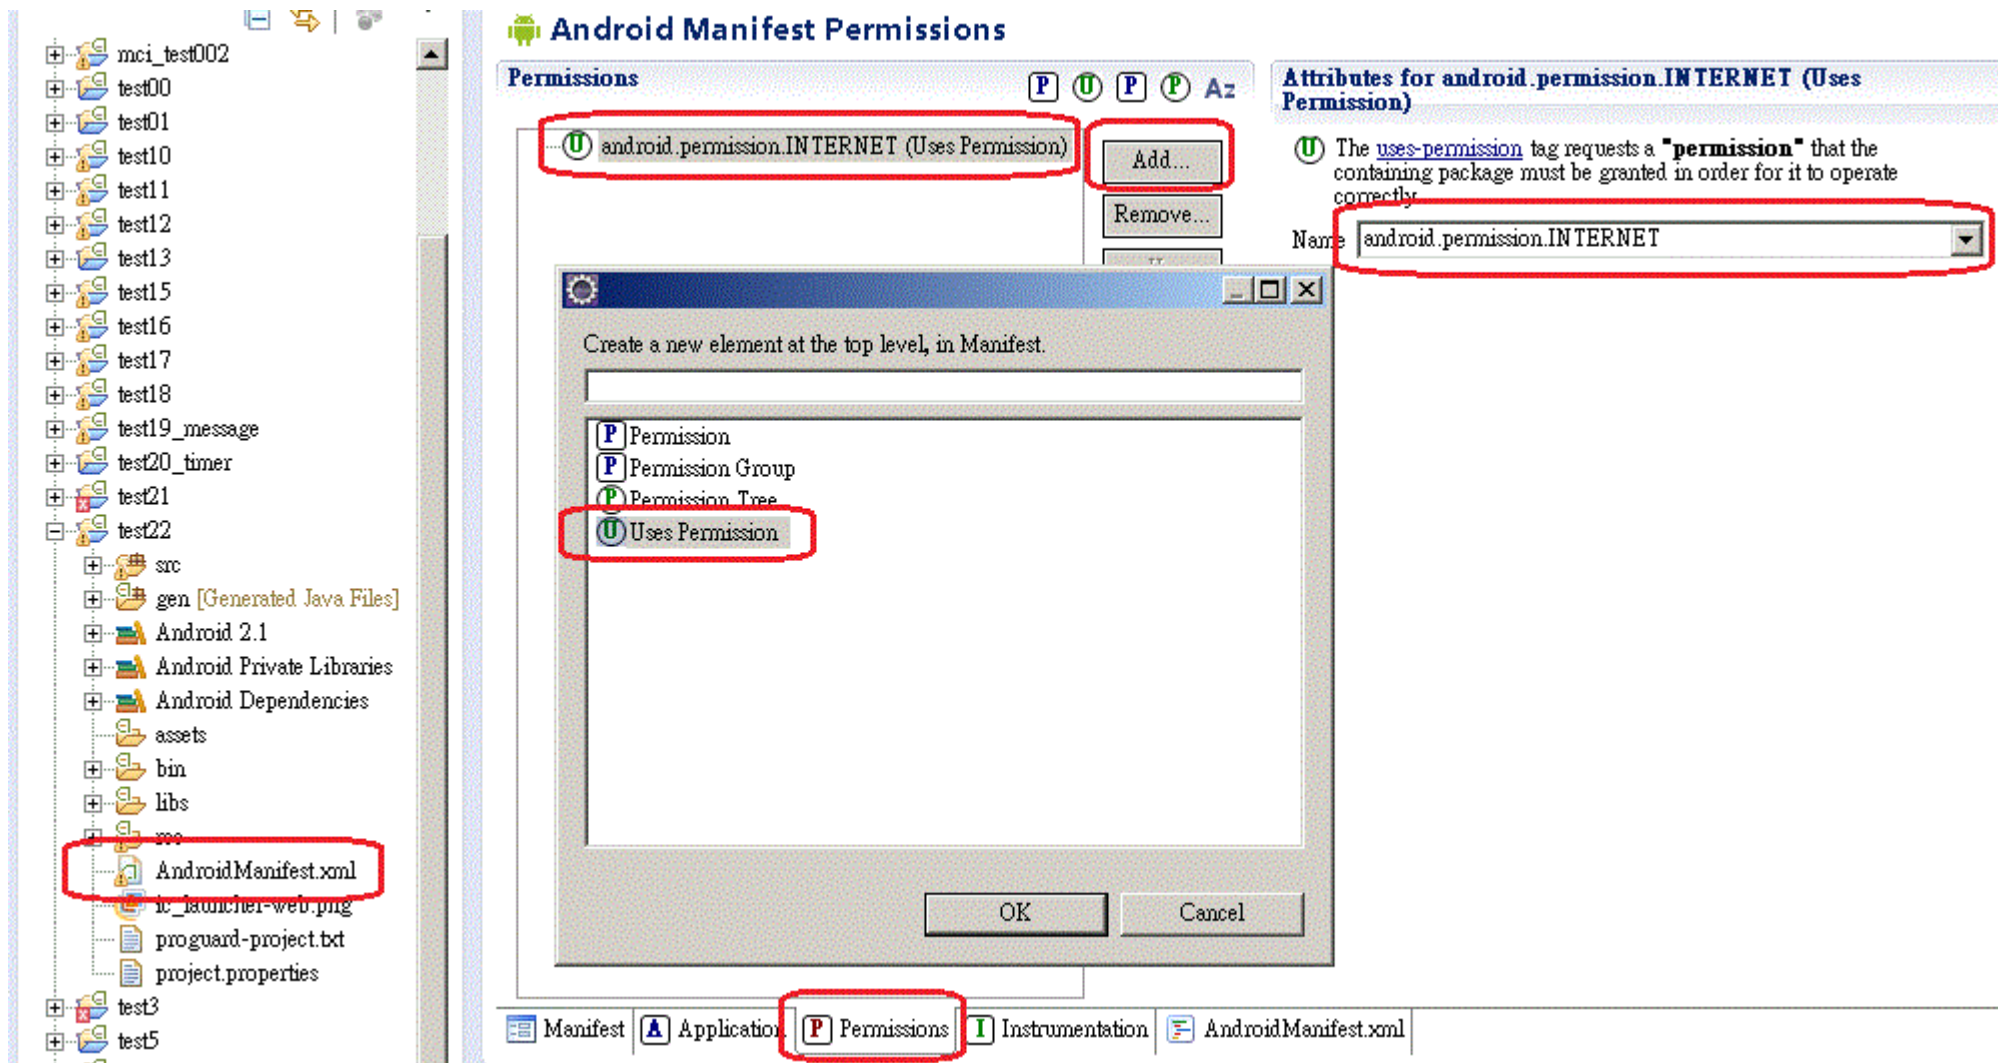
mci_test002
test00
test01
test10
test11
test12
test13
test15
test16
test17
test18
test19_message
test20_timer
test21
test22
src
gen [Generated Java Files]
Android 2.1
Android Private Libraries
Android Dependencies
assets
bin
libs
res
AndroidManifest.xml
ic_launcher-web.png
proguard-project.txt
project.properties
test3
test5

Android Manifest Permissions

Permissions

P U P P Az

U android.permission.INTERNET (Uses Permission)

Add...
Remove...

Attributes for android.permission.INTERNET (Uses Permission)

U The uses-permission tag requests a "permission" that the containing package must be granted in order for it to operate correctly.

Name android.permission.INTERNET

Create a new element at the top level, in Manifest.

P Permission
P Permission Group
P Permission Tree
U Uses Permission

OK
Cancel

Manifest
A Application
P Permissions
I Instrumentation
AndroidManifest.xml